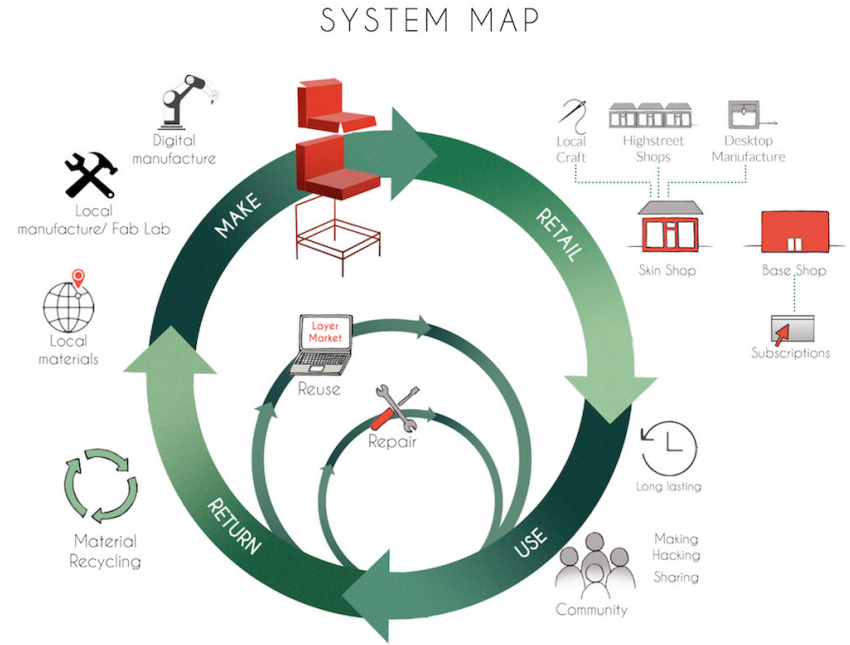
SYSTEM MAP

Digital manufacture

Local manufacture/ Fab Lab

Local materials

Material Recycling

MAKE

RETAIL

USE

RETURN

Layer Market

Reuse

Repair

Local Craft

Highstreet Shops

Desktop Manufacture

Skin Shop

Base Shop

Subscriptions

Long lasting

Making
Hacking
Sharing

Community